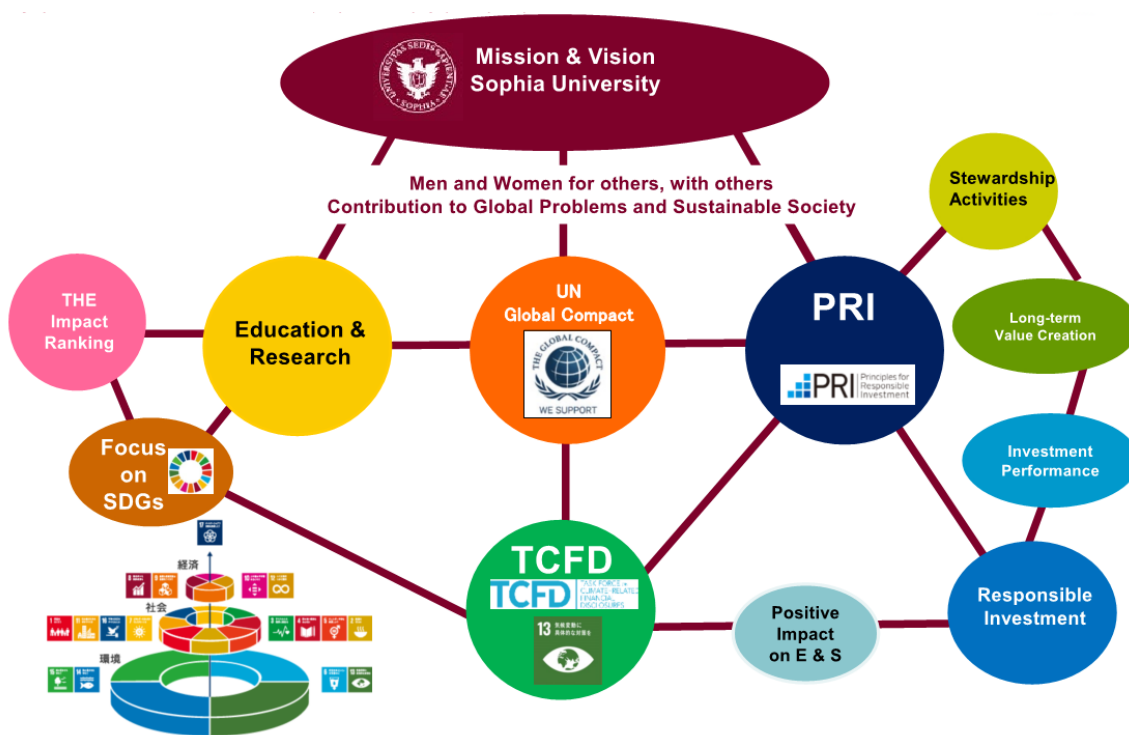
UNIVERSITAS SEDES SAPIENTIAE SOPHIA

Mission & Vision
Sophia University

Men and Women for others, with others
Contribution to Global Problems and Sustainable Society

Stewardship Activities

THE Impact Ranking

Education & Research

UN Global Compact

THE GLOBAL COMPACT
WE SUPPORT

PRI

PRI Principles for Responsible Investment

Long-term Value Creation

Investment Performance

Focus on SDGs

経済

社会

環境

TCFD

TCFD TASK FORCE on CLIMATE-RELATED FINANCIAL DISCLOSURES

13 気候変動に具体的な対策を

Positive Impact on E & S

Responsible Investment